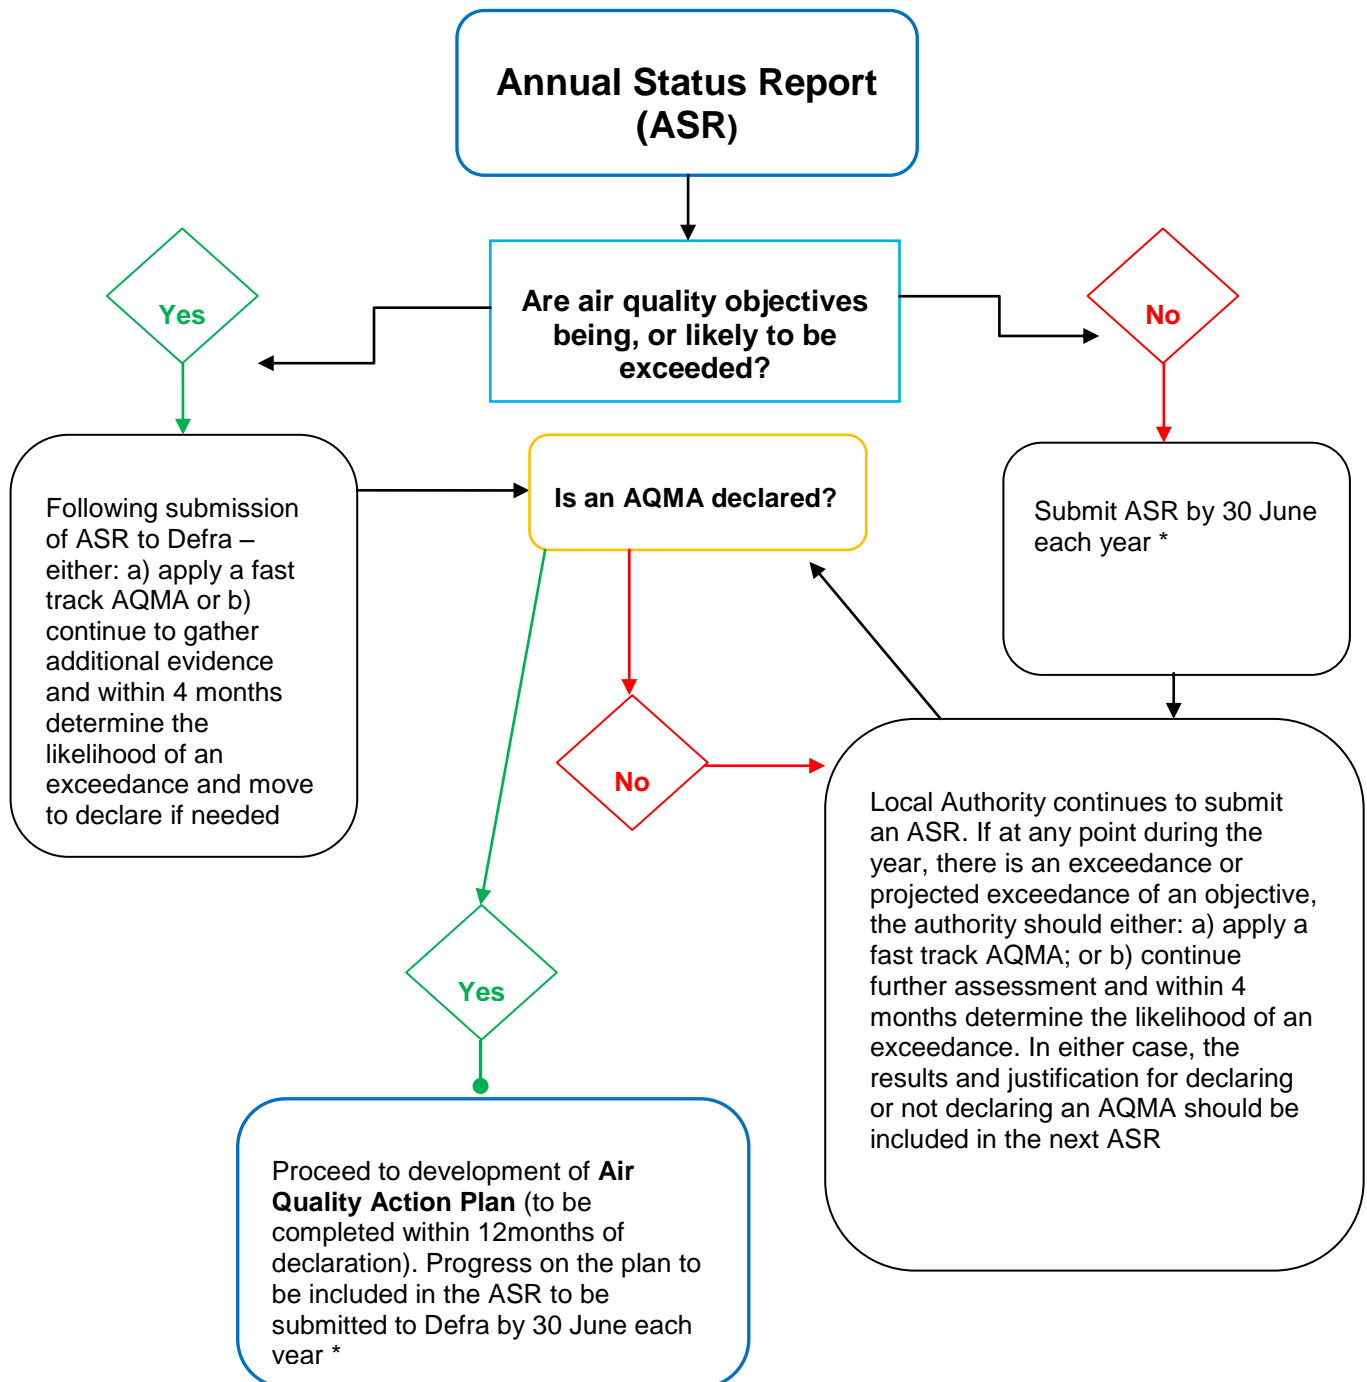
Annual Status Report (ASR)

Are air quality objectives being, or likely to be exceeded?

Yes

No

Following submission of ASR to Defra – either: a) apply a fast track AQMA or b) continue to gather additional evidence and within 4 months determine the likelihood of an exceedance and move to declare if needed

Is an AQMA declared?

Submit ASR by 30 June each year *

No

Local Authority continues to submit an ASR. If at any point during the year, there is an exceedance or projected exceedance of an objective, the authority should either: a) apply a fast track AQMA; or b) continue further assessment and within 4 months determine the likelihood of an exceedance. In either case, the results and justification for declaring or not declaring an AQMA should be included in the next ASR

Yes

Proceed to development of **Air Quality Action Plan** (to be completed within 12months of declaration). Progress on the plan to be included in the ASR to be submitted to Defra by 30 June each year *